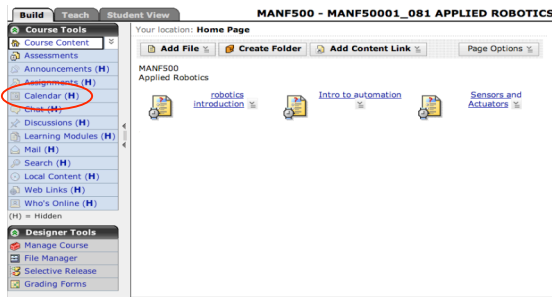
Build Teach Student View

MANF500 - MANF50001_081 APPLIED ROBOTICS

Course Tools

Course Content

Assessments

Announcements (H)

Assignments (H)

Calendar (H)

Chat (H)

Discussions (H)

Learning Modules (H)

Mail (H)

Search (H)

Local Content (H)

Web Links (H)

Who's Online (H)

(H) = Hidden

Designer Tools

Manage Course

File Manager

Selective Release

Grading Forms

Your location: Home Page

Add File

Create Folder

Add Content Link

Page Options

MANF500
Applied Robotics

robotics introduction

Intro to automation

Sensors and Actuators